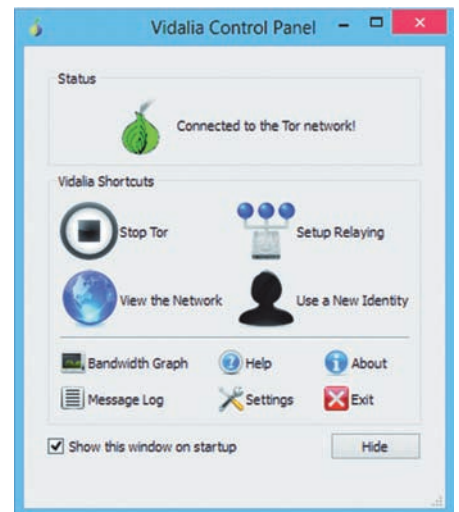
Vidalia Control Panel

Status

Connected to the Tor network!

Vidalia Shortcuts

Stop Tor

Setup Relaying

View the Network

Use a New Identity

Bandwidth Graph

Help

About

Message Log

Settings

Exit

☑ Show this window on startup

Hide